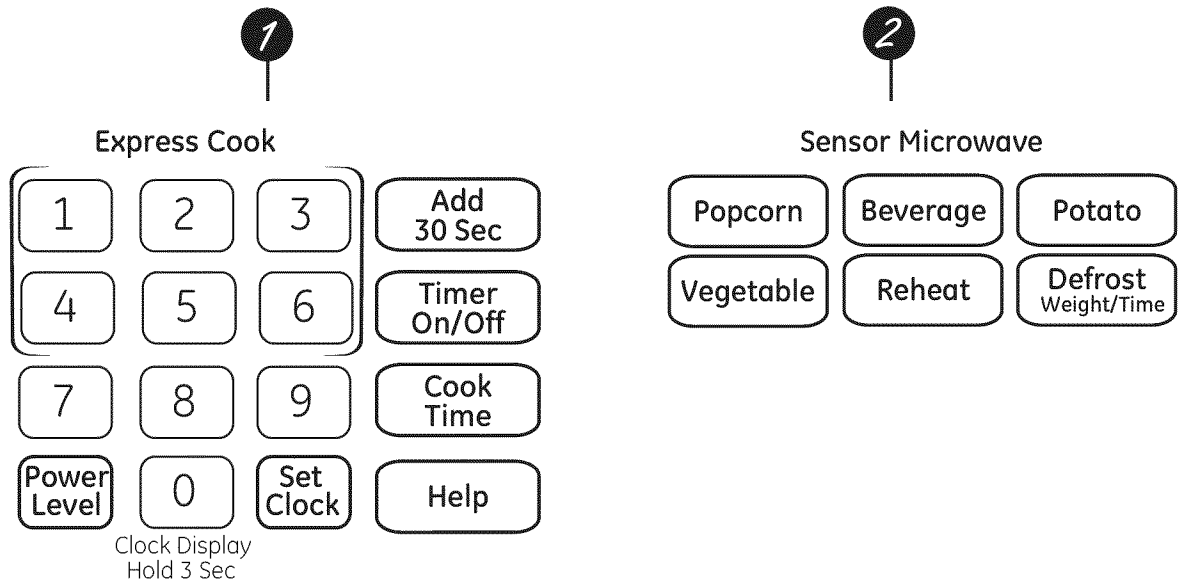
1

Express Cook

1 2 3 Add 30 Sec

4 5 6 Timer On/Off

7 8 9 Cook Time

Power Level 0 Set Clock Help

Clock Display Hold 3 Sec

2

Sensor Microwave

Popcorn Beverage Potato

Vegetable Reheat Defrost Weight/Time